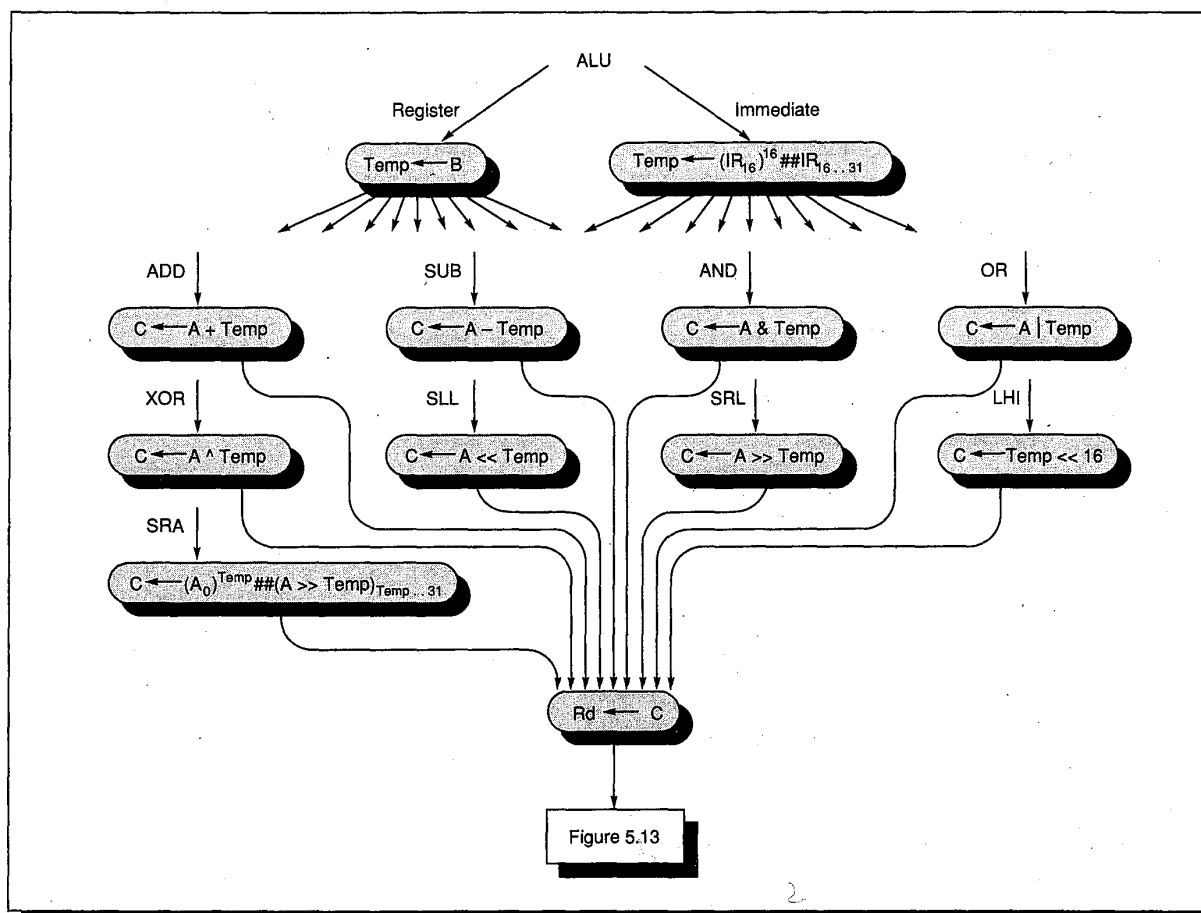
ALU

Register

Immediate

Temp $\leftarrow$ B

Temp $\leftarrow$ $(IR_{16})^{16}$ ## $IR_{16..31}$

ADD

SUB

AND

OR

C $\leftarrow$ A + Temp

C $\leftarrow$ A – Temp

C $\leftarrow$ A & Temp

C $\leftarrow$ A | Temp

XOR

SLL

SRL

LHI

C $\leftarrow$ A ^ Temp

C $\leftarrow$ A << Temp

C $\leftarrow$ A >> Temp

C $\leftarrow$ Temp << 16

SRA

C $\leftarrow$ $(A_0)^{Temp}$ ## $(A >> Temp)_{Temp..31}$

Rd $\leftarrow$ C

Figure 5.13